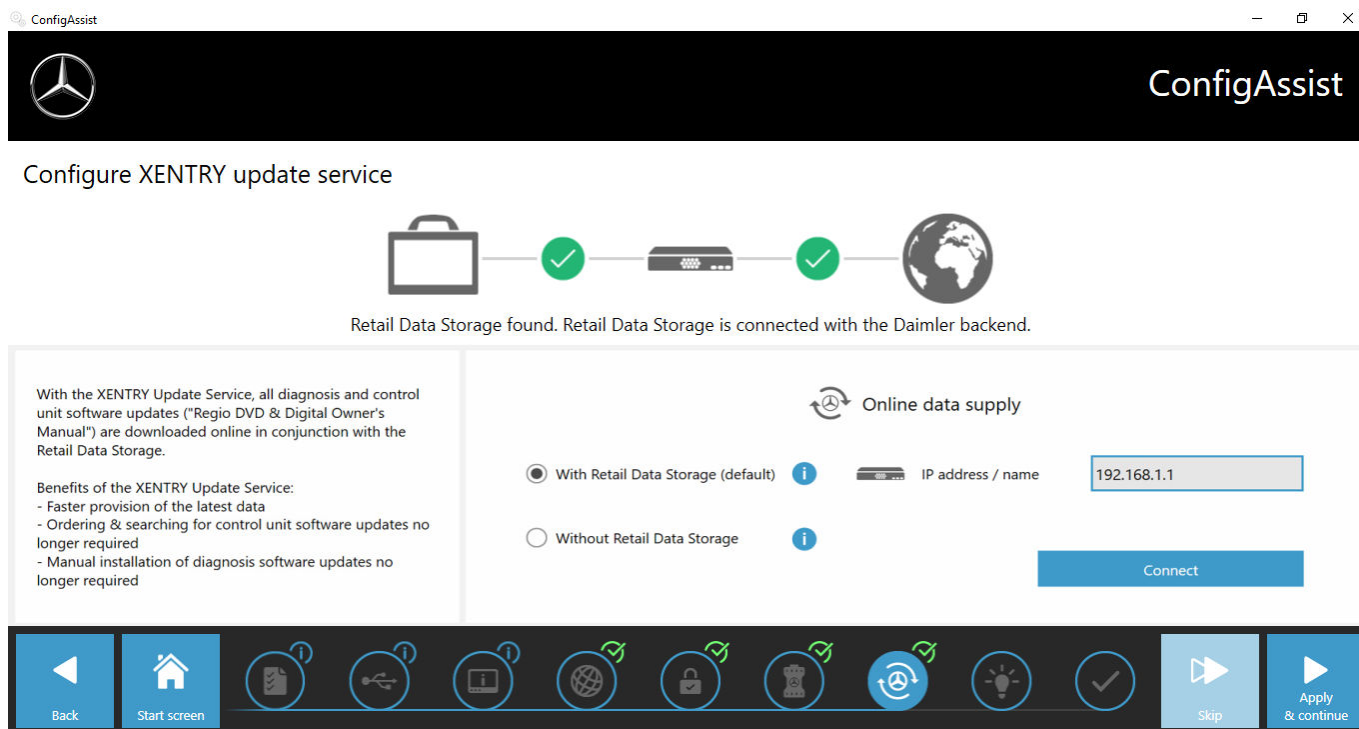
ConfigAssist

ConfigAssist

Configure XENTRY update service

Retail Data Storage found. Retail Data Storage is connected with the Daimler backend.

With the XENTRY Update Service, all diagnosis and control unit software updates ("Regio DVD & Digital Owner's Manual") are downloaded online in conjunction with the Retail Data Storage.

Benefits of the XENTRY Update Service:
- Faster provision of the latest data
- Ordering & searching for control unit software updates no longer required
- Manual installation of diagnosis software updates no longer required

Online data supply

With Retail Data Storage (default)

IP address / name

192.168.1.1

Without Retail Data Storage

Connect

Back

Start screen

Skip

Apply & continue